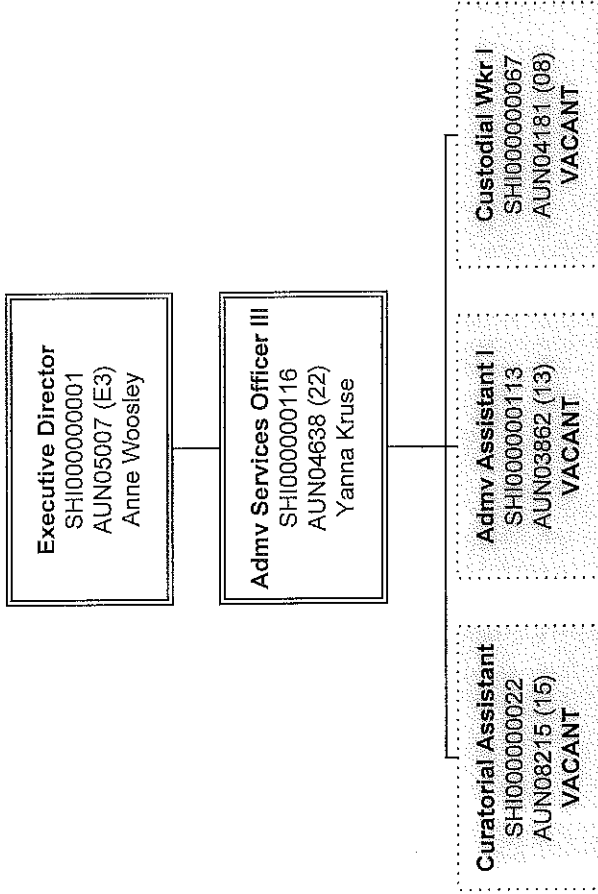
Executive Director
SHI000000001
AUN05007 (E3)
Anne Woosley

Admv Services Officer III
SHI000000116
AUN04638 (22)
Yanna Kruse

Curatorial Assistant
SHI000000022
AUN08215 (15)
VACANT

Admv Assistant I
SHI000000113
AUN03862 (13)
VACANT

Custodial Wkr I
SHI000000067
AUN04181 (08)
VACANT